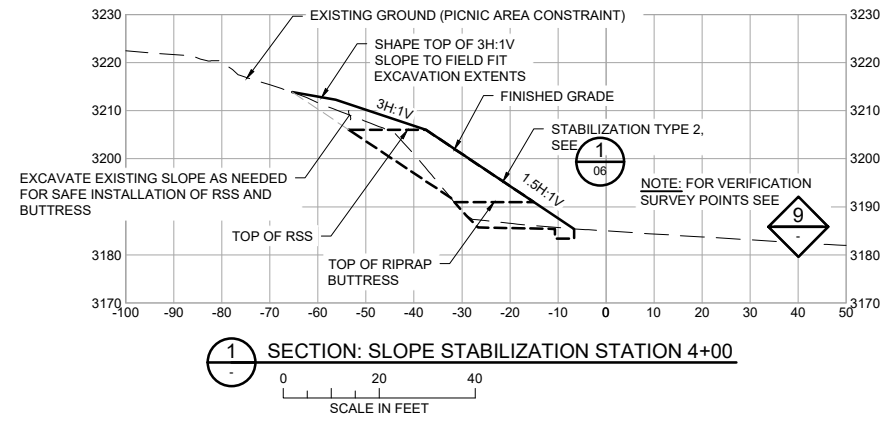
3230
3220
3210
3200
3190
3180
3170

EXISTING GROUND (PICNIC AREA CONSTRAINT)

SHAPE TOP OF 3H:1V SLOPE TO FIELD FIT EXCAVATION EXTENTS

FINISHED GRADE

3H:1V

STABILIZATION TYPE 2, SEE
1
06

1.5H:1V

EXCAVATE EXISTING SLOPE AS NEEDED FOR SAFE INSTALLATION OF RSS AND BUTTRESS

NOTE: FOR VERIFICATION SURVEY POINTS SEE
9
-

TOP OF RSS

TOP OF RIPRAP BUTTRESS

3230
3220
3210
3200
3190
3180
3170

-100 -90 -80 -70 -60 -50 -40 -30 -20 -10 0 10 20 30 40 50

1
-
SECTION: SLOPE STABILIZATION STATION 4+00

0 20 40
SCALE IN FEET